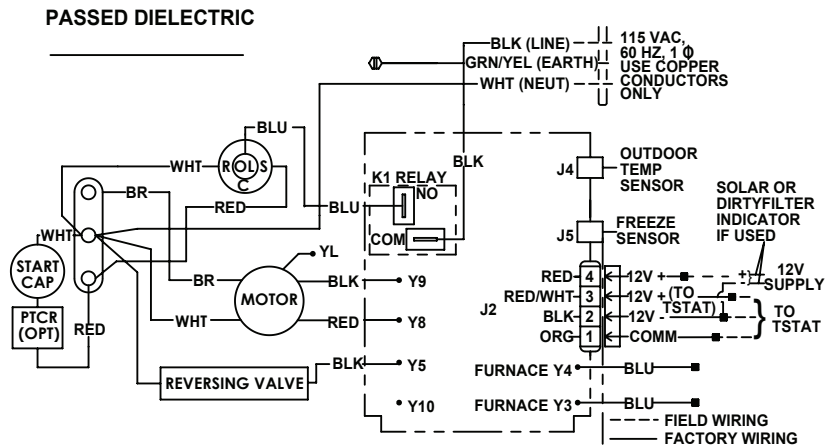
PASSED DIELECTRIC

BLK (LINE)
GRN/YEL (EARTH)
WHT (NEUT)
115 VAC, 60 HZ, 1 $\phi$ USE COPPER CONDUCTORS ONLY

BLU
WHT
R OL S
C
BLK
BR
RED
BLU
K1 RELAY
NO
COM
WHT
START CAP
PTCR (OPT)
RED
YL
BR
MOTOR
BLK
Y9
WHT
RED
Y8
BLK
Y5
REVERSING VALVE
Y10

J4
OUTDOOR TEMP SENSOR
J5
FREEZE SENSOR
SOLAR OR DIRTYFILTER INDICATOR IF USED
RED
4
12V +
RED/WHT
3
12V +
(TO TSTAT)
12V SUPPLY
J2
BLK
2
12V -
ORG
1
COMM
TO TSTAT
FURNACE Y4
BLU
FURNACE Y3
BLU
FIELD WIRING
FACTORY WIRING